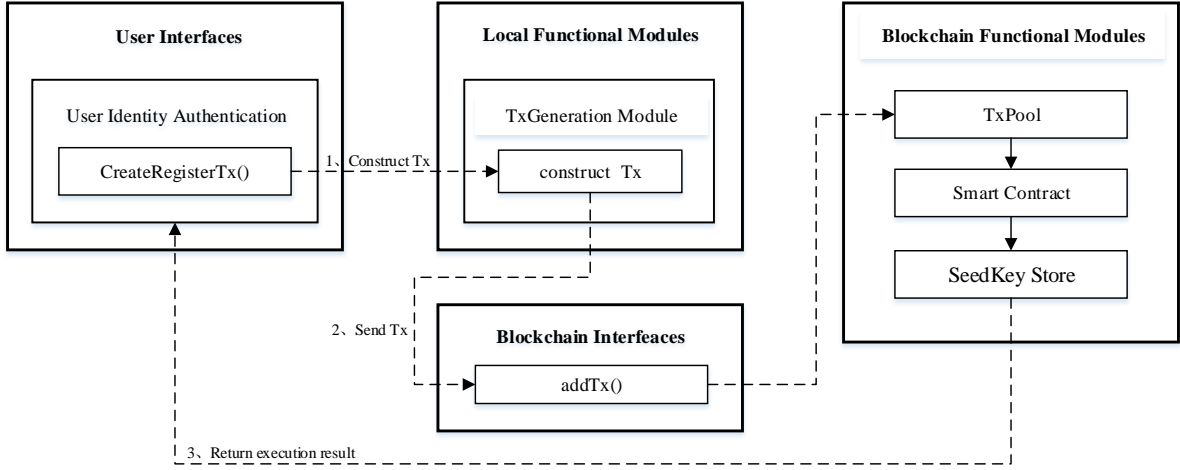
User Interfaces

User Identity Authentication

CreateRegisterTx()

1、Construct Tx

Local Functional Modules

TxGeneration Module

construct Tx

Blockchain Functional Modules

TxPool

Smart Contract

SeedKey Store

2、Send Tx

Blockchain Interfeaces

addTx()

3、Return execution result